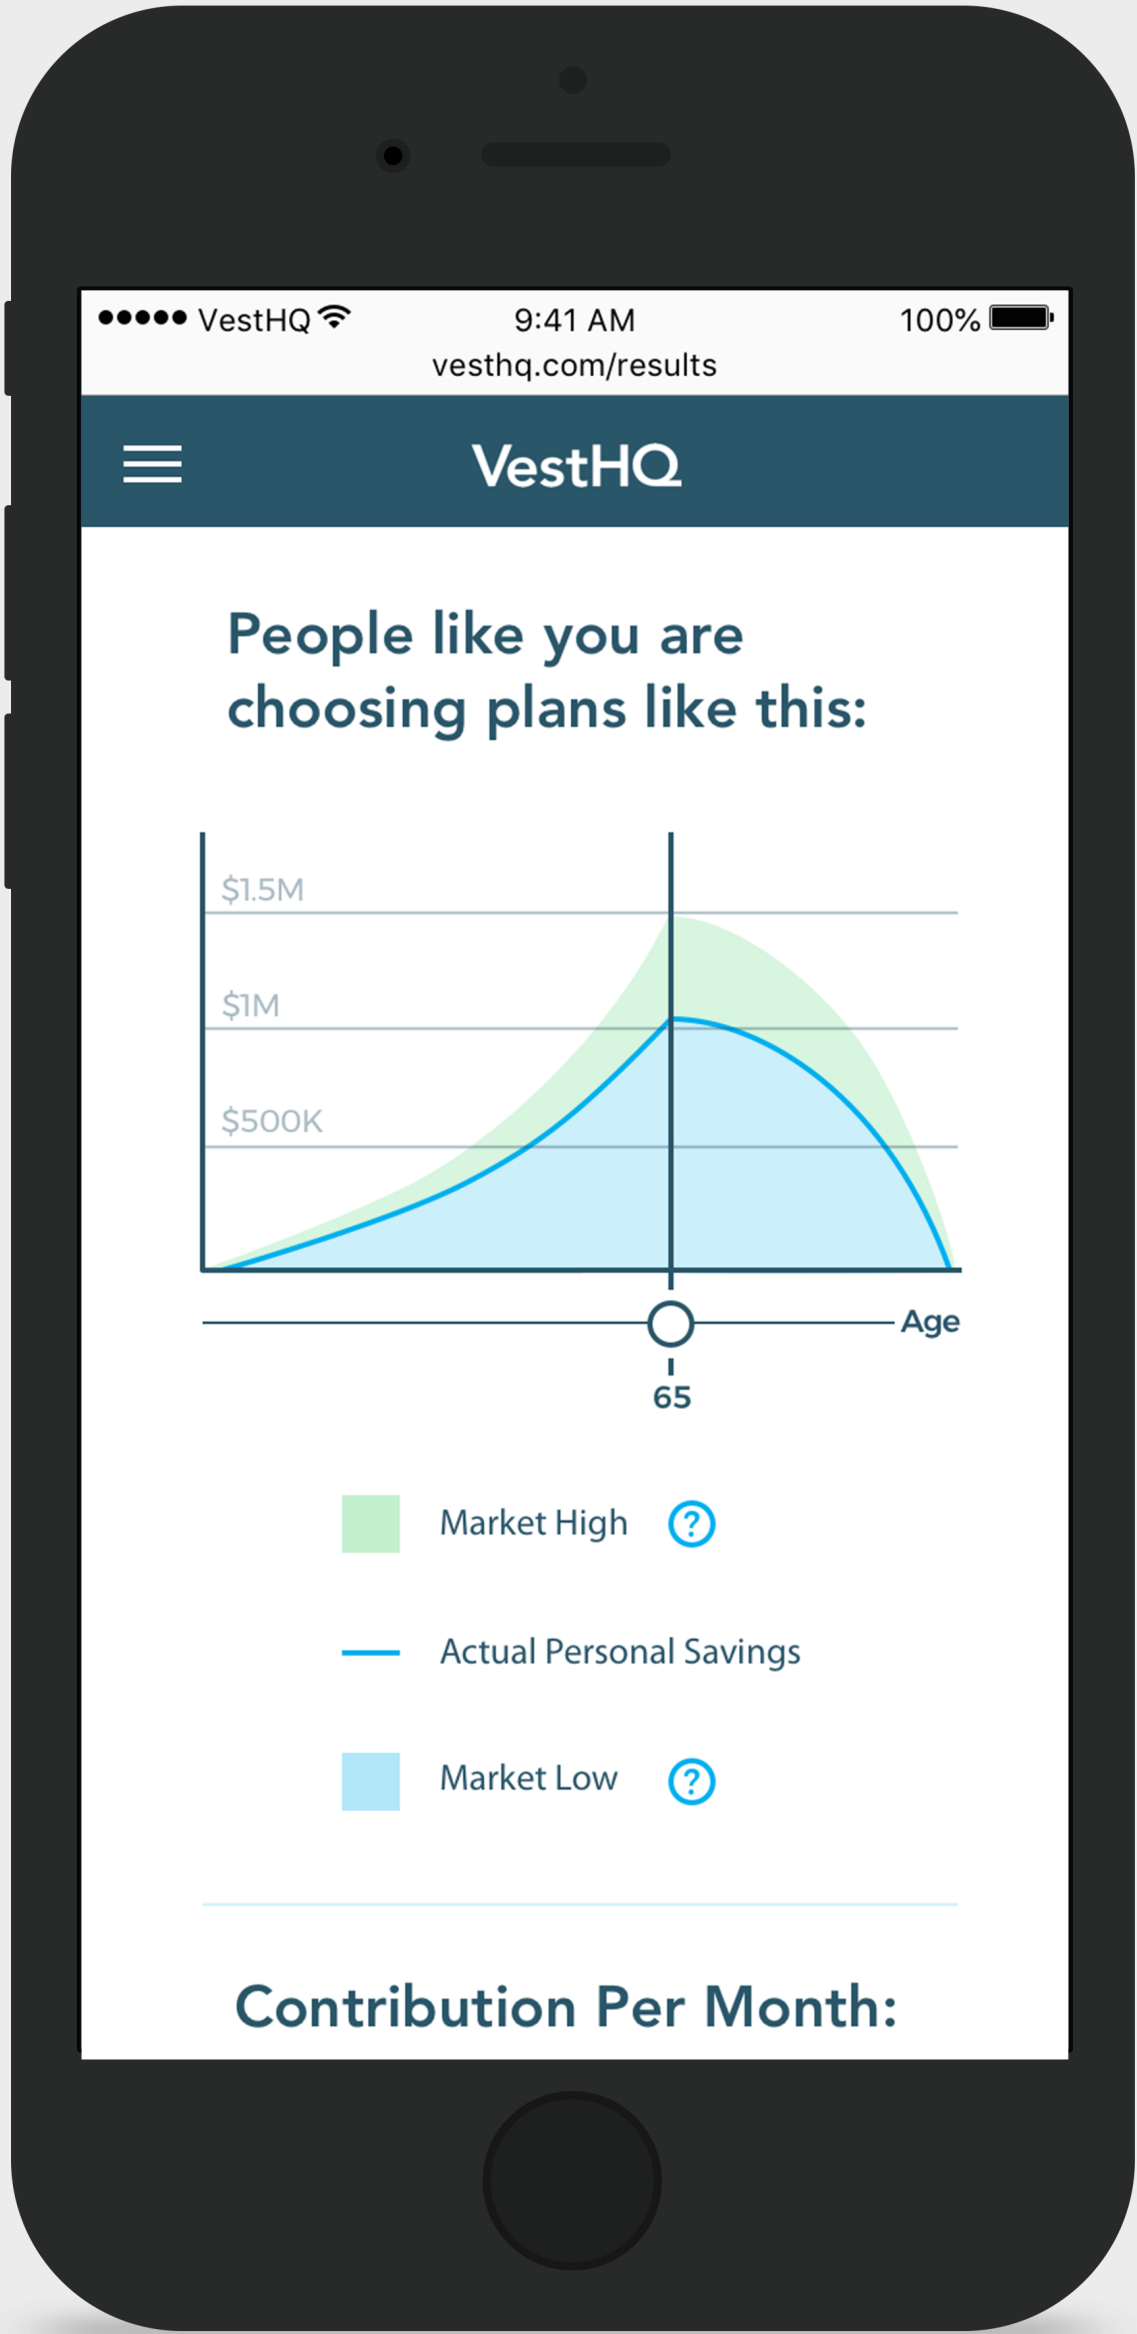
●●●●● VestHQ 9:41 AM 100%
vesthq.com/results

VestHQ

People like you are choosing plans like this:

$1.5M
$1M
$500K

Age
65

Market High ?
Actual Personal Savings
Market Low ?

Contribution Per Month: